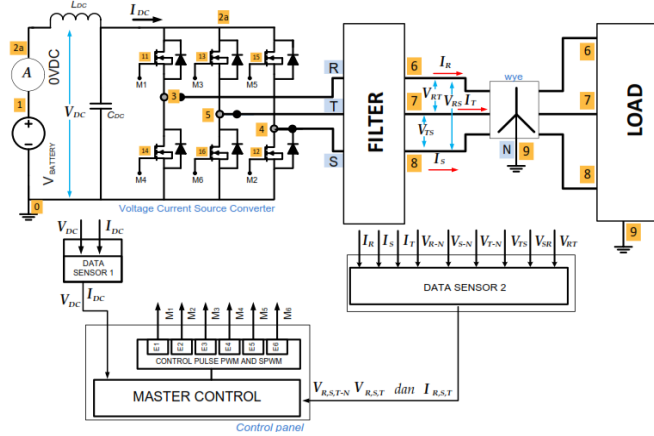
$L_{DC}$
$I_{DC}$
2a
2a
A
0VDC
1
$V_{DC}$
$C_{DC}$
$V_{BATTERY}$
0
11
M1
13
M3
15
M5
3
5
4
14
M4
16
M6
12
M2
Voltage Current Source Converter
R
T
S
FILTER
6
$I_R$
7
$V_{RT}$
$V_{RS}$
$I_T$
$V_{TS}$
8
$I_S$
wye
N
9
6
7
8
LOAD
9
$V_{DC}$ $I_{DC}$
DATA SENSOR 1
$V_{DC}$ $I_{DC}$
$I_R$ $I_S$ $I_T$ $V_{R-N}$ $V_{S-N}$ $V_{T-N}$ $V_{TS}$ $V_{SR}$ $V_{RT}$
DATA SENSOR 2
M1 M2 M3 M4 M5 M6
E1 E2 E3 E4 E5 E6
CONTROL PULSE PWM AND SPWM
MASTER CONTROL
$V_{R,S,T-N}$ $V_{R,S,T}$ dan $I_{R,S,T}$
Control panel